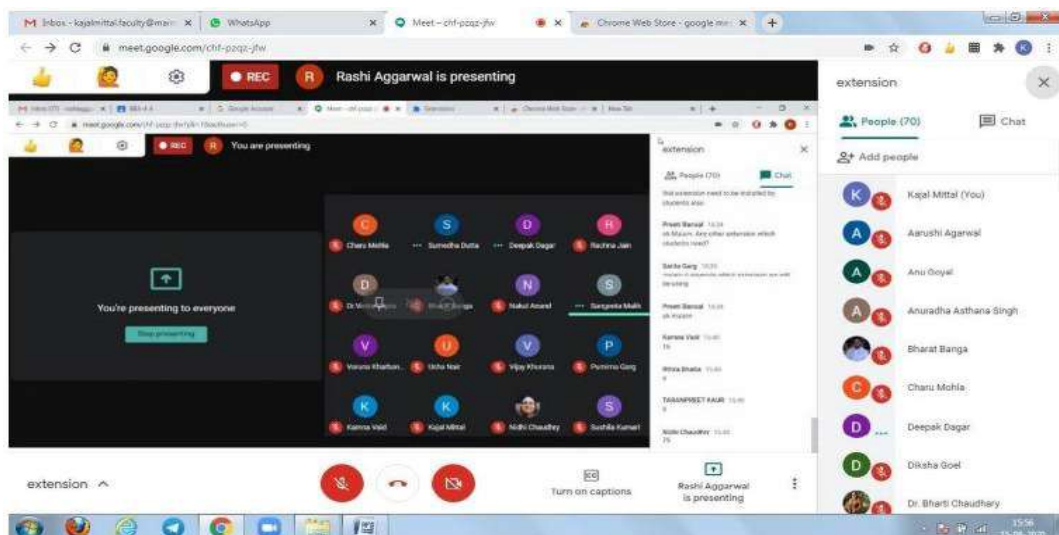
M Inbox - kajalmittal.faculty@man × WhatsApp × Meet – chf-pzqz-jfw × Chrome Web Store - google me ×

meet.google.com/chf-pzqz-jfw

REC R Rashi Aggarwal is presenting

extension

People (70) Chat

Add people

K Kajal Mittal (You)

A Aarushi Agarwal

A Anu Goyal

A Anuradha Asthana Singh

Bharat Banga

C Charu Mohla

D Deepak Dagar

D Diksha Goel

Dr. Bharti Chaudhary

REC R You are presenting

You're presenting to everyone

Stop presenting

extension

People (70) Chat

C Charu Mohla S Sumedha Dutta D Deepak Dagar R Rachna Jain

D Dr. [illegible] Bharat Banga N Nakul Anand S Sangeeta Malik

V Varuna Khattar U Usha Nair V Vijay Khurana P Purnima Garg

K Kamna Vaid K Kajal Mittal Nidhi Chaudhary S Sushila Kumari

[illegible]

Preeti Bansal
ok Ma'am. Any other extension which students need?

Sarita Garg
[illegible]

Preeti Bansal
ok ma'am

Kamna Vaid
1s

Ritika Bhatia
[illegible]

TARANPREET KAUR

Nidhi Chaudhary
2s

extension ^

Turn on captions

Rashi Aggarwal is presenting

15:56